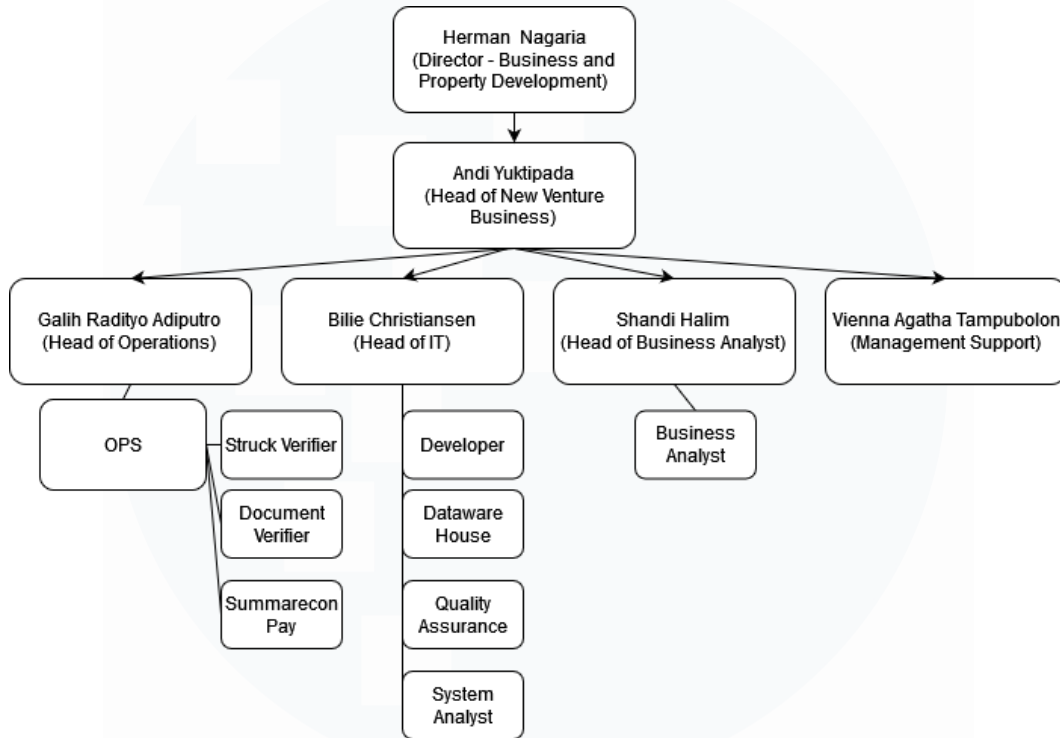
Herman Nagaria
(Director - Business and Property Development)

Andi Yuktipada
(Head of New Venture Business)

Galih Radityo Adiputro
(Head of Operations)

Bilie Christiansen
(Head of IT)

Shandi Halim
(Head of Business Analyst)

Vienna Agatha Tampubolon
(Management Support)

OPS

Struck Verifier

Document Verifier

Summarecon Pay

Developer

Dataware House

Quality Assurance

System Analyst

Business Analyst